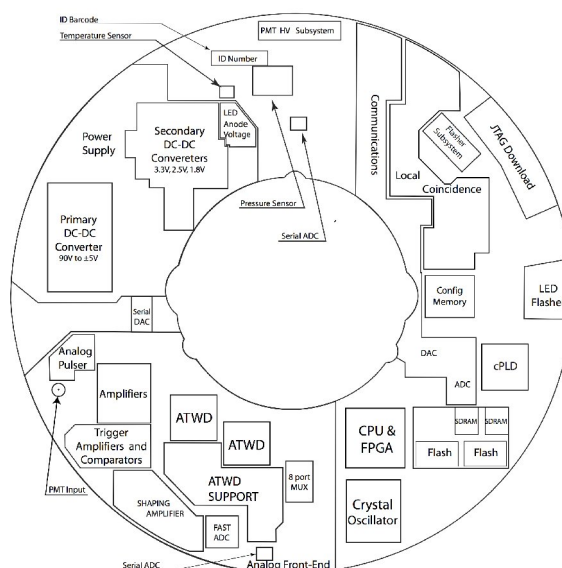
ID Barcode
Temperature Sensor
PMT HV Subsystem
ID Number
LED Anode Voltage
Power Supply
Secondary DC-DC Convereters
3.3V, 2.5V, 1.8V
Communications
Flasher Subsystem
JTAG Download
Local
Coincidence
Pressure Sensor
Serial ADC
Primary DC-DC Converter
90V to ±5V
Config Memory
LED Flashe
Serial DAC
DAC
Analog Pulser
ADC
cPLD
Amplifiers
ATWD
ATWD
CPU & FPGA
SDRAM
SDRAM
Flash
Flash
Trigger Amplifiers and Comparators
PMT Input
ATWD SUPPORT
8 port MUX
SHAPING AMPLIFIER
FAST ADC
Crystal Oscillator
Serial ADC
Analog Front-End